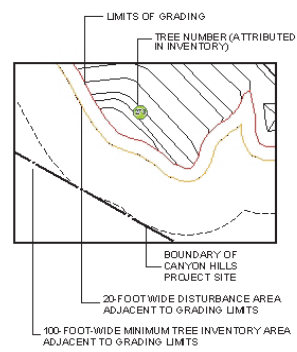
LIMITS OF GRADING

TREE NUMBER (ATTRIBUTED IN INVENTORY)

BOUNDARY OF CANYON HILLS PROJECT SITE

20-FOOT WIDE DISTURBANCE AREA ADJACENT TO GRADING LIMITS

100-FOOT-WIDE MINIMUM TREE INVENTORY AREA ADJACENT TO GRADING LIMITS